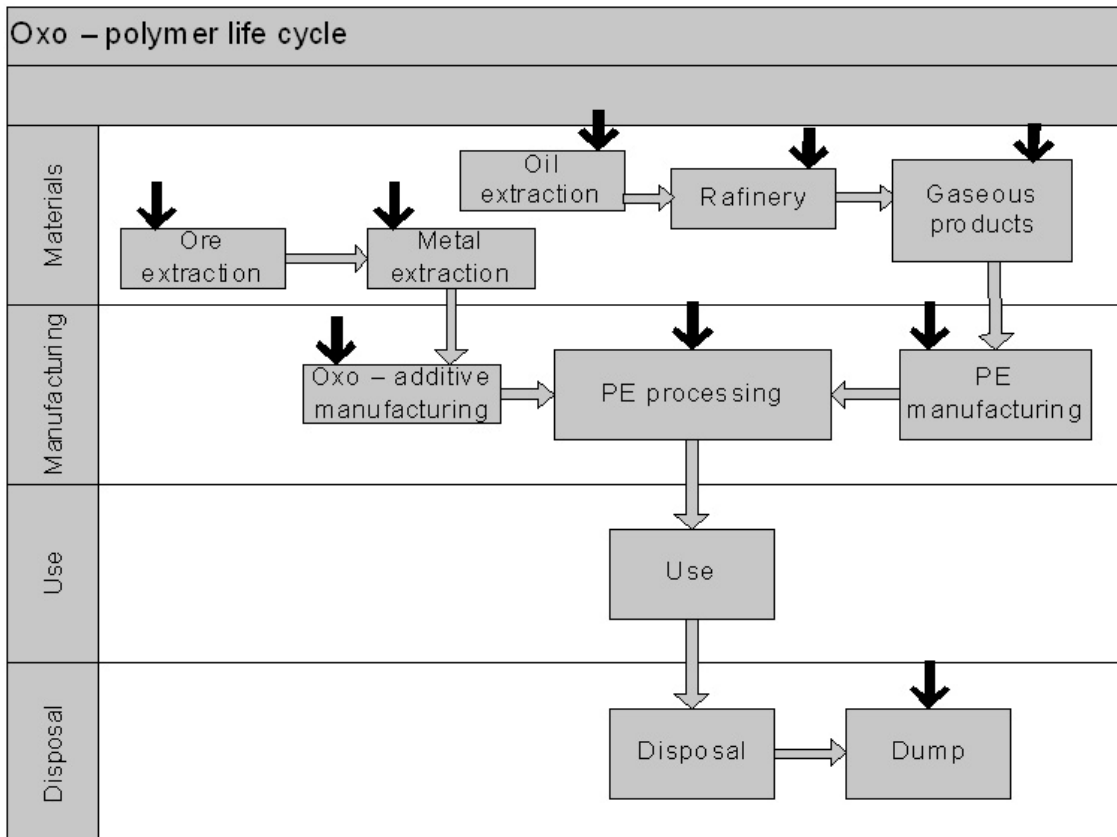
Oxo – polymer life cycle

Materials

Ore extraction

Metal extraction

Oil extraction

Rafinery

Gaseous products

Manufacturing

Oxo – additive manufacturing

PE processing

PE manufacturing

Use

Use

Disposal

Disposal

Dump